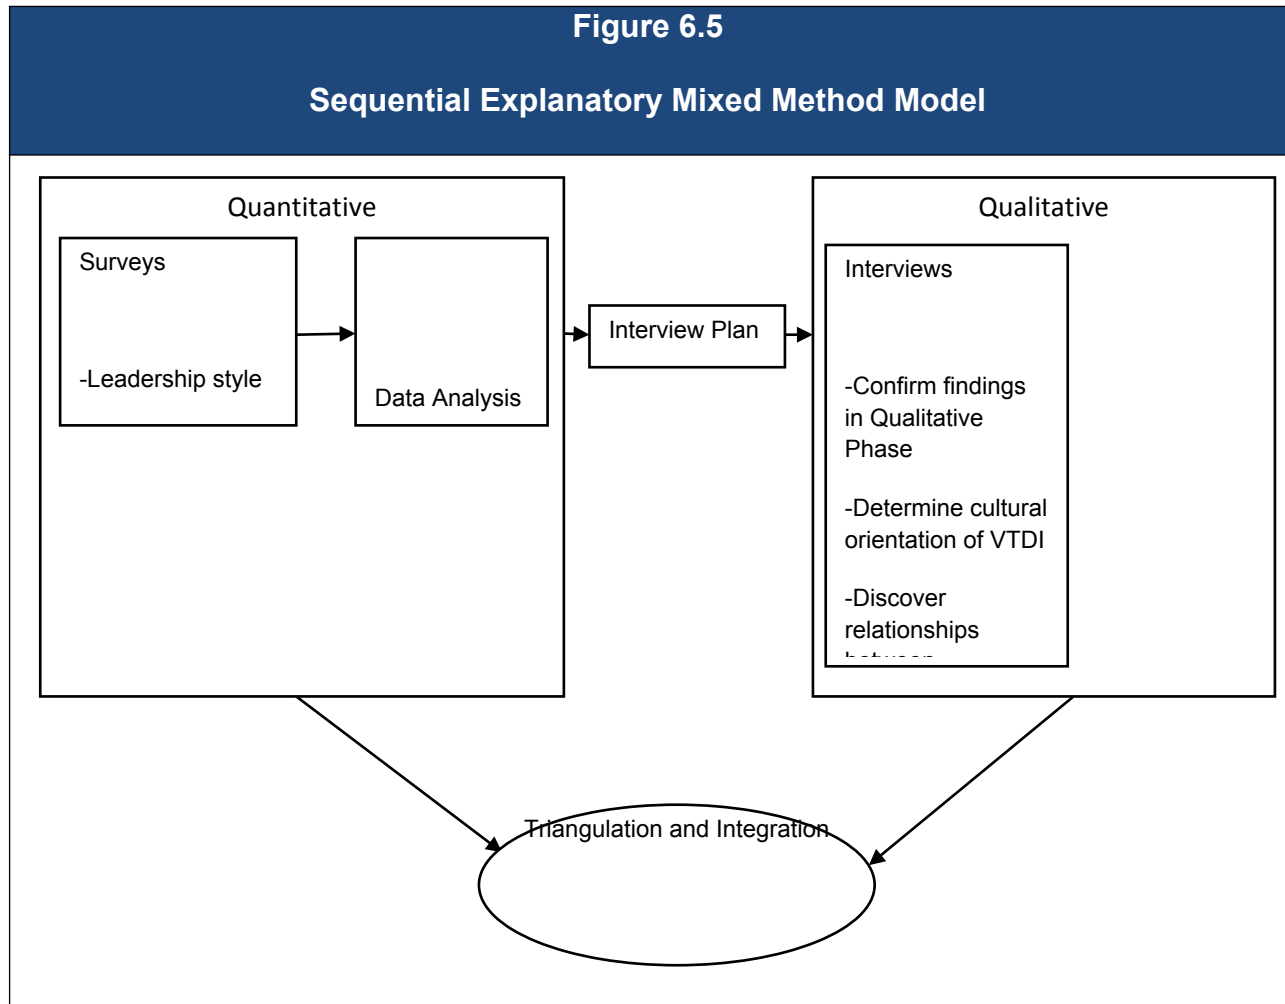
Figure 6.5

Sequential Explanatory Mixed Method Model

Quantitative

Surveys

-Leadership style

Data Analysis

Interview Plan

Qualitative

Interviews

-Confirm findings in Qualitative Phase

-Determine cultural orientation of VTDI

-Discover relationships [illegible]

Triangulation and Integration